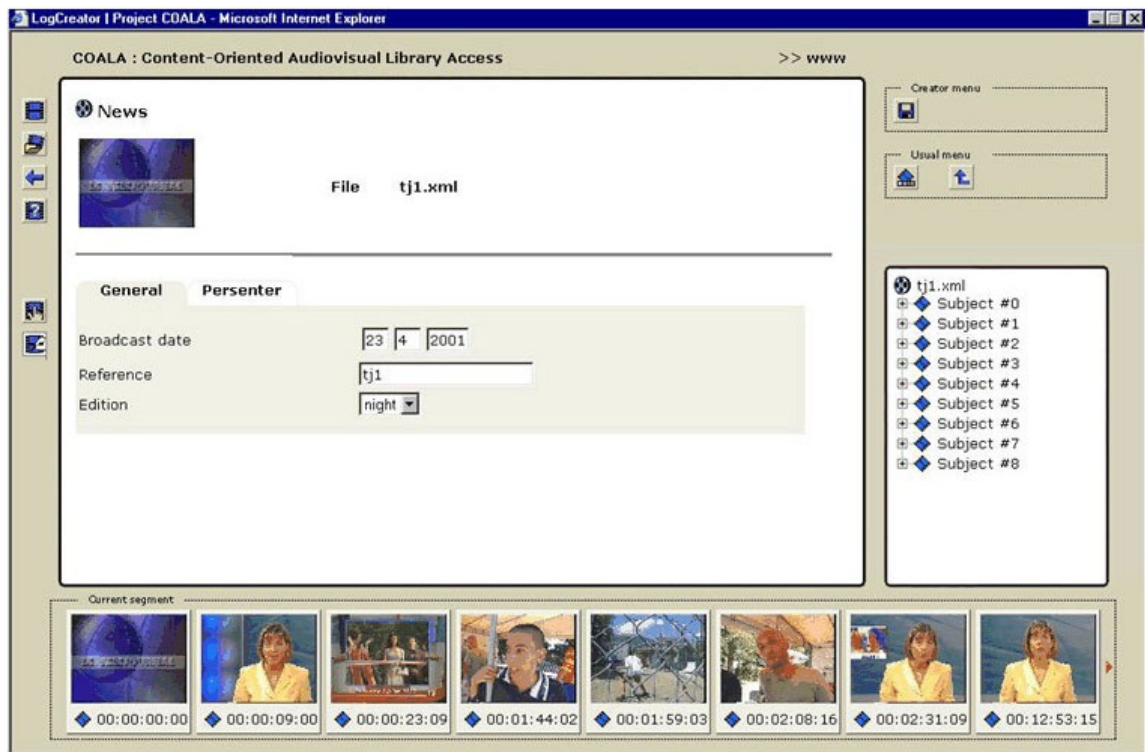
LogCreator | Project COALA - Microsoft Internet Explorer

COALA : Content-Oriented Audiovisual Library Access

>> www

News

File tj1.xml

General Persenter

Broadcast date 23 4 2001

Reference tj1

Edition night

Creator menu

Usual menu

tj1.xml
Subject #0
Subject #1
Subject #2
Subject #3
Subject #4
Subject #5
Subject #6
Subject #7
Subject #8

Current segment

00:00:00:00 00:00:09:00 00:00:23:09 00:01:44:02 00:01:59:03 00:02:08:16 00:02:31:09 00:12:53:15